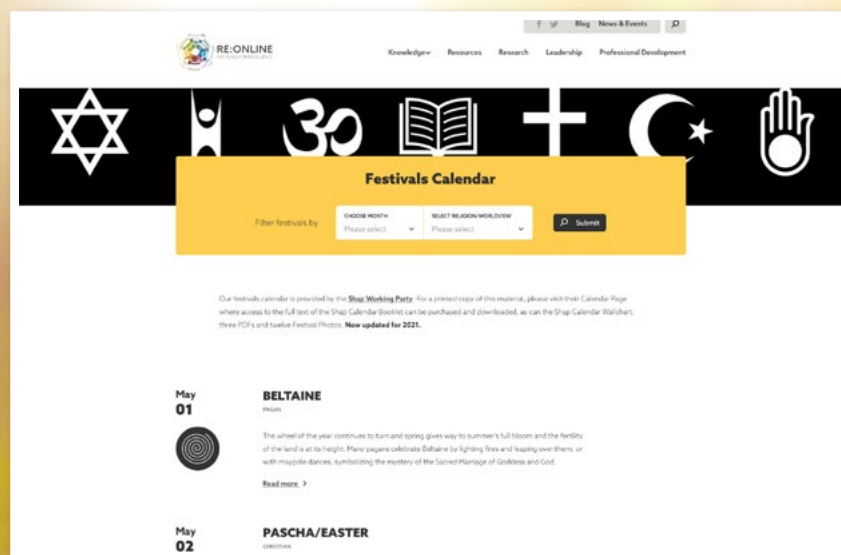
f Blog News & Events

RE:ONLINE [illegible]

Knowledge Resources Research Leadership Professional Development

Festivals Calendar

Filter festivals by

CHOOSE MONTH
Please select

SELECT RELIGION/WORLDVIEW
Please select

Submit

Our festivals calendar is provided by the Shap Working Party. For a printed copy of this material, please visit their Calendar Page where access to the full text of the Shap Calendar Booklet can be purchased and downloaded, as can the Shap Calendar Wallchart, three PDFs and twelve Festival Photos. Now updated for 2021.

May
01

BELTAINE
PAGAN

The wheel of the year continues to turn and spring gives way to summer's full bloom and the fertility of the land is at its height. Many pagans celebrate Beltaine by lighting fires and leaping over them, or with maypole dances, symbolizing the mystery of the Sacred Marriage of Goddess and God.

Read more >

May
02

PASCHA/EASTER
CHRISTIAN